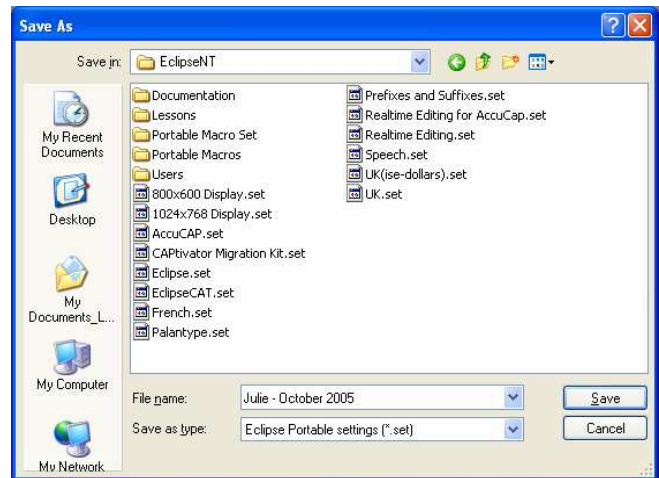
Save As

Save in: EclipseNT

My Recent Documents

Desktop

My Documents_L...

My Computer

My Network

Documentation
Lessons
Portable Macro Set
Portable Macros
Users
800x600 Display.set
1024x768 Display.set
AccuCAP.set
CAPtivator Migration Kit.set
Eclipse.set
EclipseCAT.set
French.set
Palantype.set

Prefixes and Suffixes.set
Realtime Editing for AccuCap.set
Realtime Editing.set
Speech.set
UK(ise-dollars).set
UK.set

File name: Julie - October 2005

Save as type: Eclipse Portable settings (*.set)

Save

Cancel